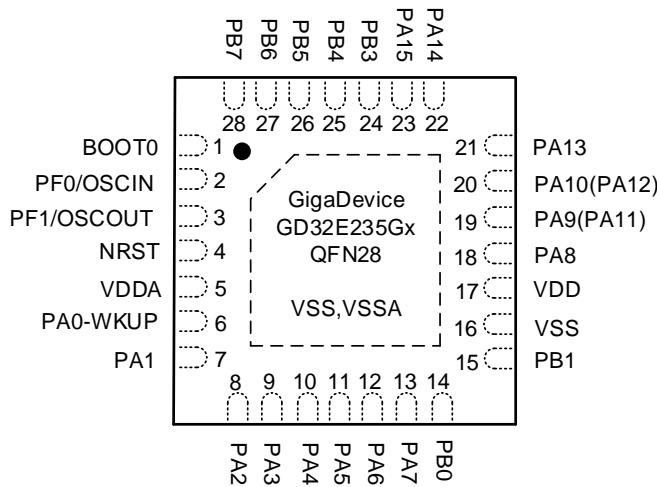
PB7 PB6 PB5 PB4 PB3 PA15 PA14

28 27 26 25 24 23 22

BOOT0 1
PF0/OSCIN 2
PF1/OSCOUT 3
NRST 4
VDDA 5
PA0-WKUP 6
PA1 7

21 PA13
20 PA10(PA12)
19 PA9(PA11)
18 PA8
17 VDD
16 VSS
15 PB1

GigaDevice
GD32E235Gx
QFN28

VSS,VSSA

8 9 10 11 12 13 14

PA2 PA3 PA4 PA5 PA6 PA7 PB0